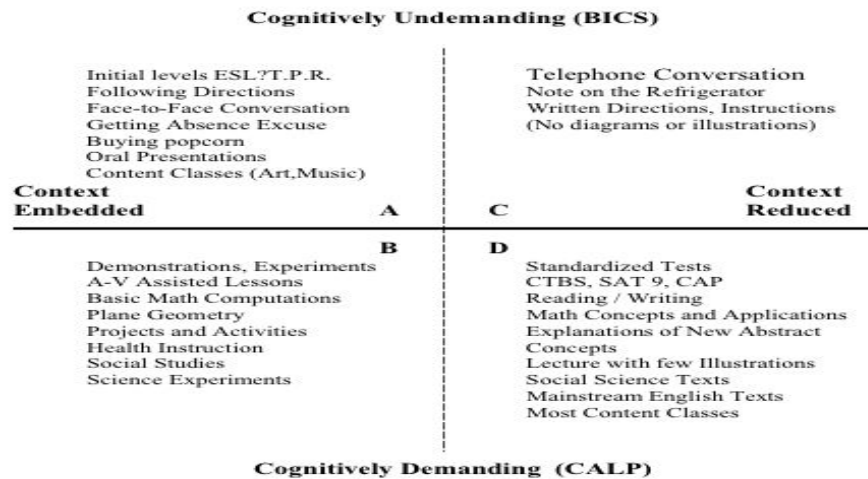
Cognitively Undemanding (BICS)

Initial levels ESL?T.P.R.
Following Directions
Face-to-Face Conversation
Getting Absence Excuse
Buying popcorn
Oral Presentations
Content Classes (Art,Music)

Telephone Conversation
Note on the Refrigerator
Written Directions, Instructions
(No diagrams or illustrations)

Context Embedded

A

C

Context Reduced

B

Demonstrations, Experiments
A-V Assisted Lessons
Basic Math Computations
Plane Geometry
Projects and Activities
Health Instruction
Social Studies
Science Experiments

D

Standardized Tests
CTBS, SAT 9, CAP
Reading / Writing
Math Concepts and Applications
Explanations of New Abstract Concepts
Lecture with few Illustrations
Social Science Texts
Mainstream English Texts
Most Content Classes

Cognitively Demanding (CALP)